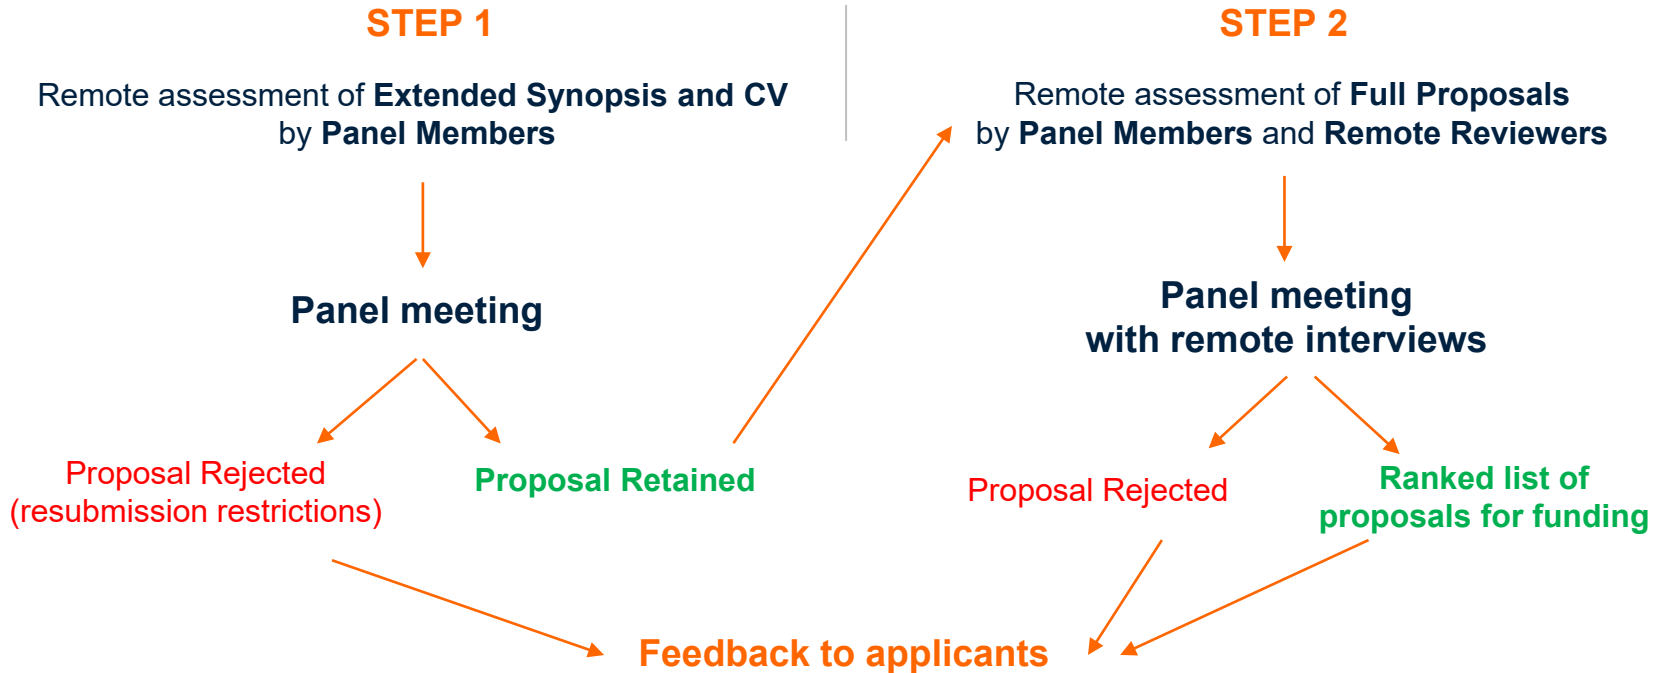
STEP 1

Remote assessment of Extended Synopsis and CV by Panel Members

Panel meeting

Proposal Rejected (resubmission restrictions)

Proposal Retained

STEP 2

Remote assessment of Full Proposals by Panel Members and Remote Reviewers

Panel meeting with remote interviews

Proposal Rejected

Ranked list of proposals for funding

Feedback to applicants